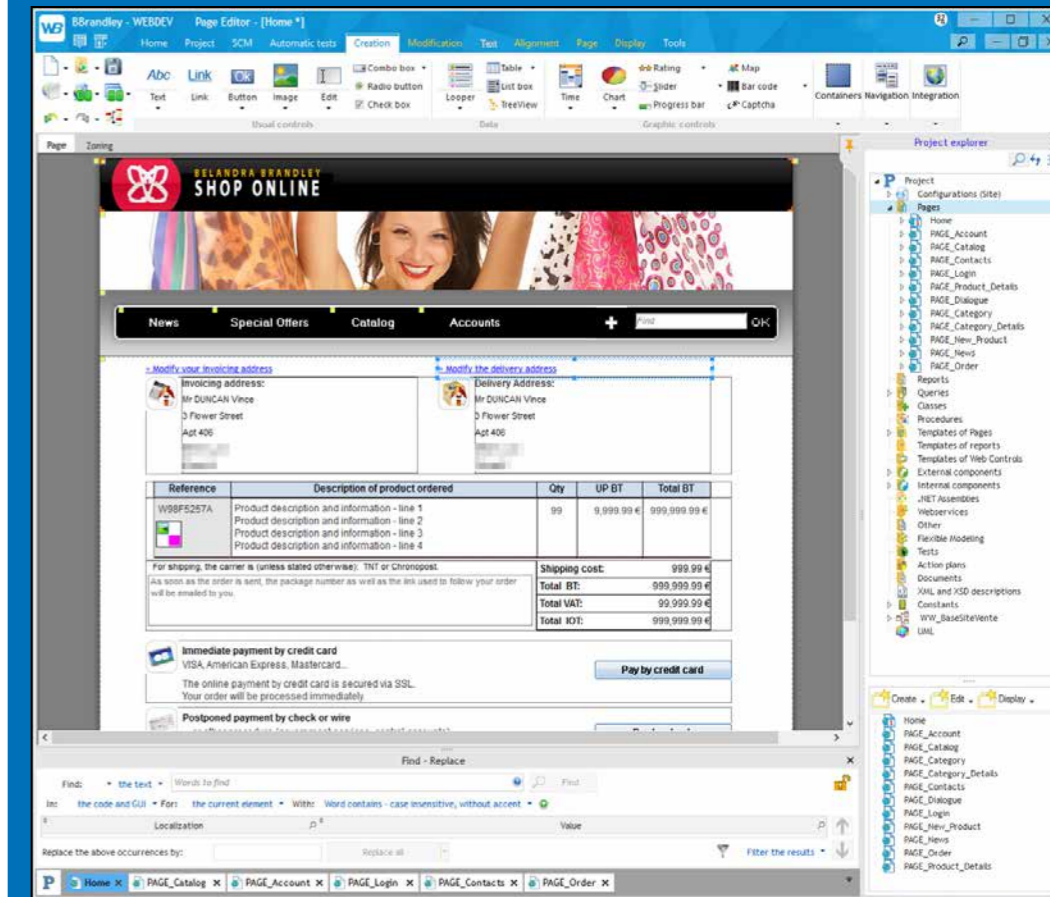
BBrandley - WEBDEV Page Editor - [Home *]

Home Project SCM Automatic tests Creation Modification Text Alignment Page Display Tools

Text Link Button Image Edit Combo box Radio button Check box Looper Table List box TreeView Time Chart Rating Slider Progress bar Map Bar code Captcha Containers Navigation Integration

Usual controls Data Graphic controls

Page Zoning

BELANDRA BRANDLEY
SHOP ONLINE

News Special Offers Catalog Accounts + Find OK

« Modify your invoicing address « Modify the delivery address

Invoicing address:
Mr DUNCAN Vince
3 Flower Street
Apt 406

Delivery Address:
Mr DUNCAN Vince
3 Flower Street
Apt 406

| Reference | Description of product ordered | Qty | UP BT | Total BT |
|---|---|---|---|---|
| W98F5257A | Product description and information - line 1 Product description and information - line 2 Product description and information - line 3 Product description and information - line 4 | 99 | 9,999.99 € | 999,999.99 € |

For shipping, the carrier is (unless stated otherwise): TNT or Chronopost.
As soon as the order is sent, the package number as well as the link used to follow your order will be emailed to you.

| Shipping cost: | 999.99 € |
|---|---|
| Total BT: | 999,999.99 € |
| Total VAT: | 99,999.99 € |
| Total IOT: | 999,999.99 € |

Immediate payment by credit card
VISA, American Express, Mastercard...
The online payment by credit card is secured via SSL.
Your order will be processed immediately.
Pay by credit card

Postponed payment by check or wire

Find - Replace
Find: the text Words to find Find
In: the code and GUI For: the current element With: Word contains - case insensitive, without accent
Localization Value
Replace the above occurrences by: Replace all Filter the results

Home PAGE_Catalog PAGE_Account PAGE_Login PAGE_Contacts PAGE_Order

Project explorer
Project
Configurations (Site)
Pages
Home
PAGE_Account
PAGE_Catalog
PAGE_Contacts
PAGE_Login
PAGE_Product_Details
PAGE_Dialogue
PAGE_Category
PAGE_Category_Details
PAGE_New_Product
PAGE_News
PAGE_Order
Reports
Queries
Classes
Procedures
Templates of Pages
Templates of reports
Templates of Web Controls
External components
Internal components
.NET Assemblies
Webservices
Other
Flexible Modeling
Tests
Action plans
Documents
XML and XSD descriptions
Constants
WW_BaseSiteVente
UML

Create Edit Display
Home
PAGE_Account
PAGE_Catalog
PAGE_Category
PAGE_Category_Details
PAGE_Contacts
PAGE_Dialogue
PAGE_Login
PAGE_New_Product
PAGE_News
PAGE_Order
PAGE_Product_Details